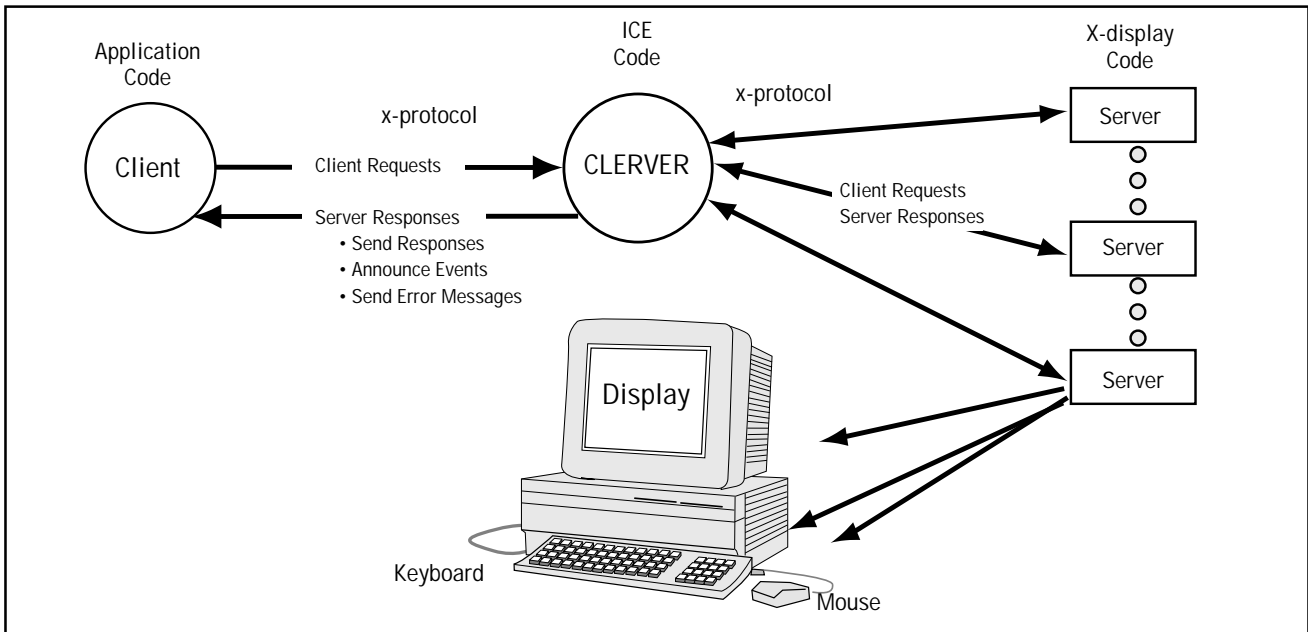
Application Code

ICE Code

X-display Code

x-protocol

x-protocol

Client

Client Requests

CLERVER

Server

Client Requests
Server Responses

Server Responses
• Send Responses
• Announce Events
• Send Error Messages

Server

Server

Display

Keyboard

Mouse